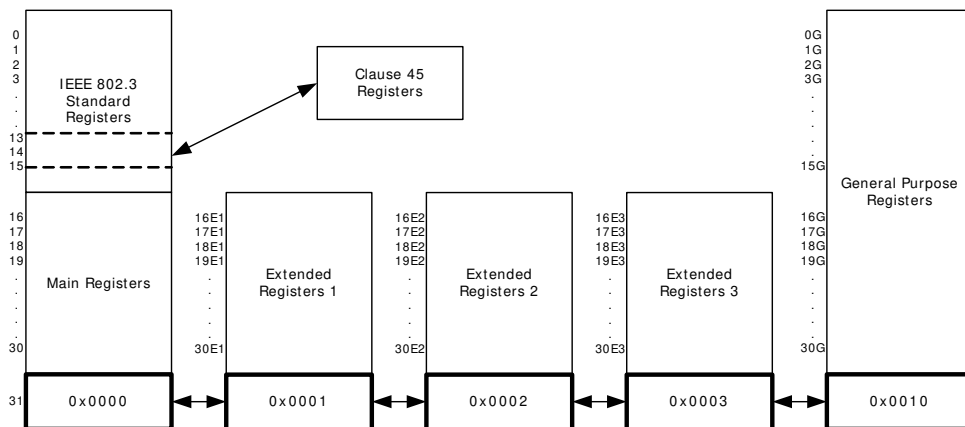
0
1
2
3
.
.
13
14
15

IEEE 802.3 Standard Registers

Clause 45 Registers

0G
1G
2G
3G
.
.
.
.
15G

General Purpose Registers

16
17
18
19
.
.
.
.
30

Main Registers

16E1
17E1
18E1
19E1
.
.
.
.
30E1

Extended Registers 1

16E2
17E2
18E2
19E2
.
.
.
.
30E2

Extended Registers 2

16E3
17E3
18E3
19E3
.
.
.
.
30E3

Extended Registers 3

16G
17G
18G
19G
.
.
.
.
30G

31

0x0000

0x0001

0x0002

0x0003

0x0010